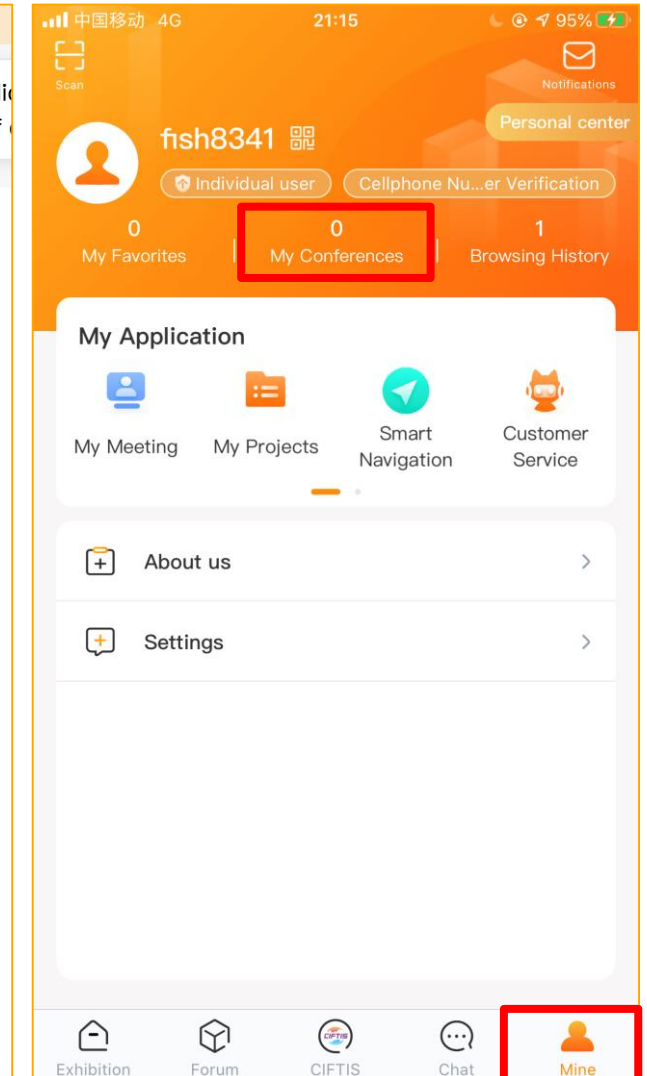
中国移动 4G 21:15 95%

Scan

Notifications

Personal center

fish8341

Individual user

Cellphone Nu...er Verification

0
My Favorites

0
My Conferences

1
Browsing History

My Application

My Meeting

My Projects

Smart Navigation

Customer Service

About us

Settings

Exhibition

Forum

CIFTIS

Chat

Mine